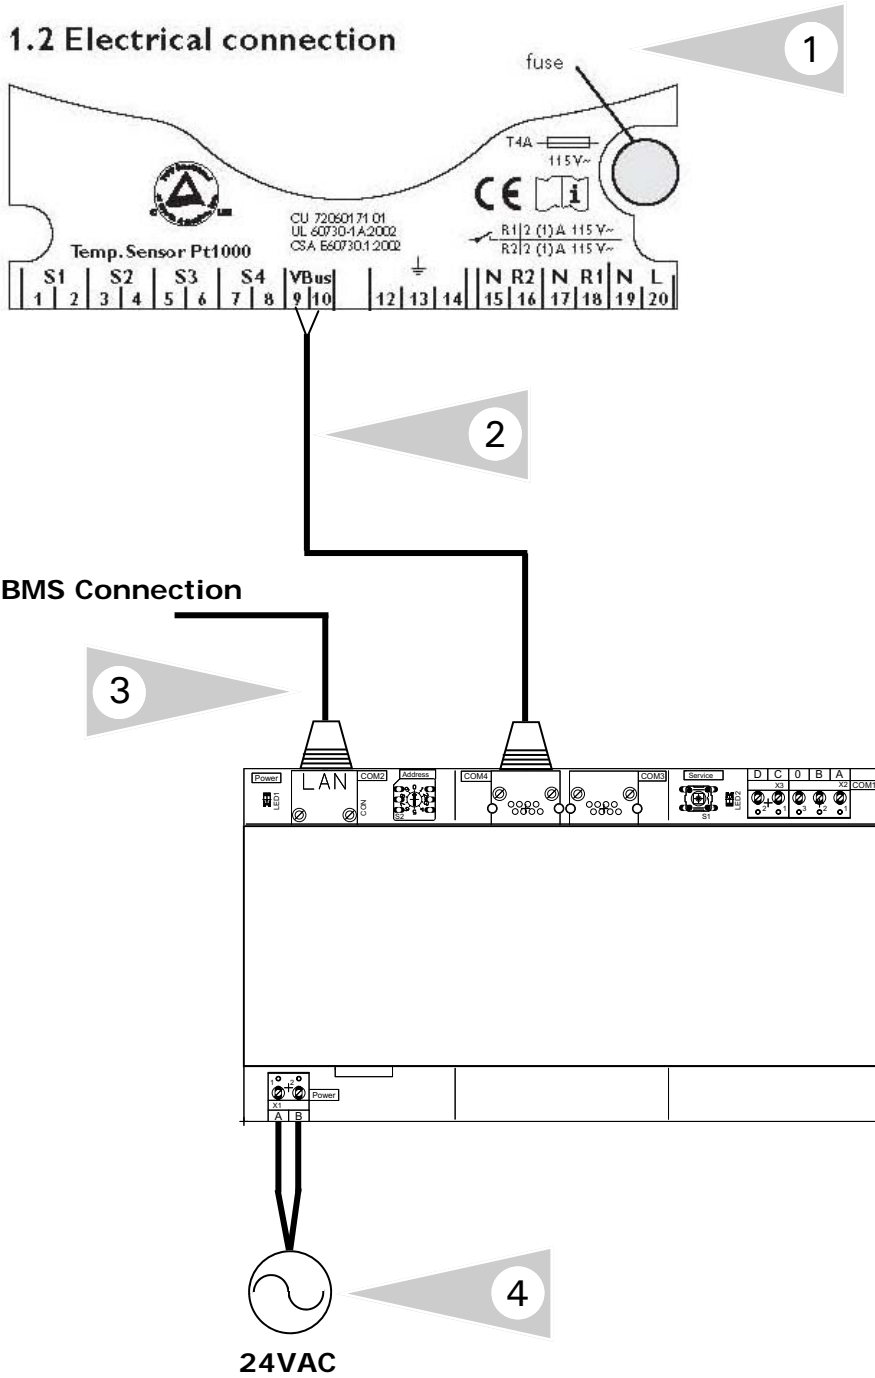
1.2 Electrical connection

fuse

1

T4A
115 V~

CE

CU 72060171 01
UL 60730-1A2002
CSA E60730.1 2002

R1 2 (1) A 115 V~
R2 2 (1) A 115 V~

Temp. Sensor Pt1000

S1 S2 S3 S4 VBus N R2 N R1 N L
1 2 3 4 5 6 7 8 9 10 12 13 14 15 16 17 18 19 20

2

BMS Connection

3

Power
LED1
LAN
COM2
Address
S2
CON
COM4
COM3
Service
S1
LED2
D C 0 B A
X3 X2 COM1

Power
X1
A B

4

24VAC